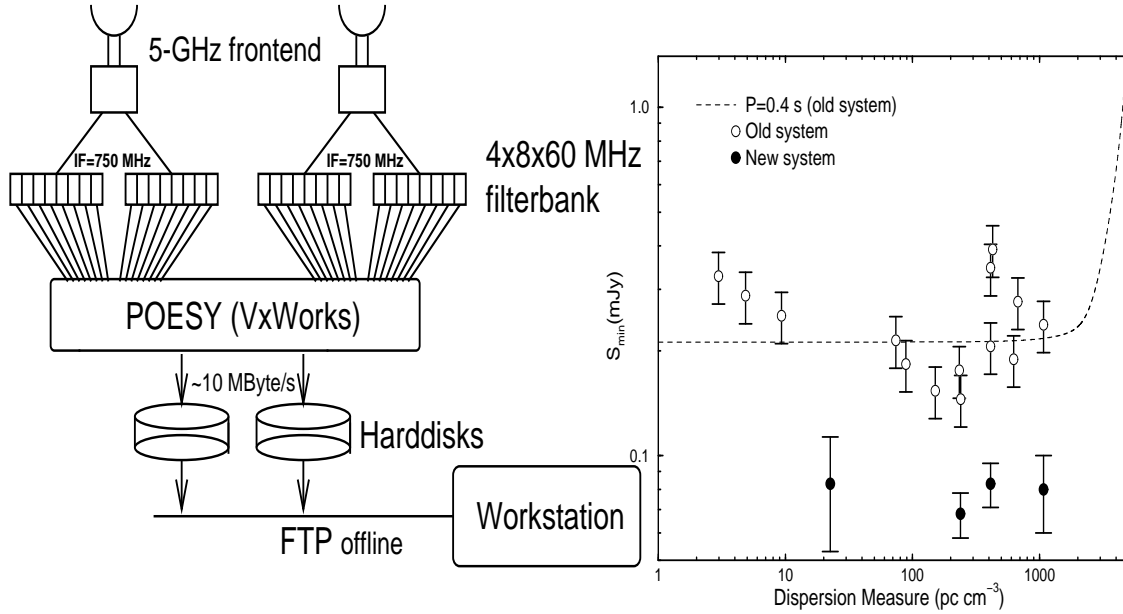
5-GHz frontend

IF=750 MHz

IF=750 MHz

4x8x60 MHz filterbank

POESY (VxWorks)

~10 MByte/s

Harddisks

Workstation

FTP offline

P=0.4 s (old system)
Old system
New system

1.0

0.1

$S_{min}$(mJy)

1

10

100

1000

Dispersion Measure (pc cm$^{-3}$)